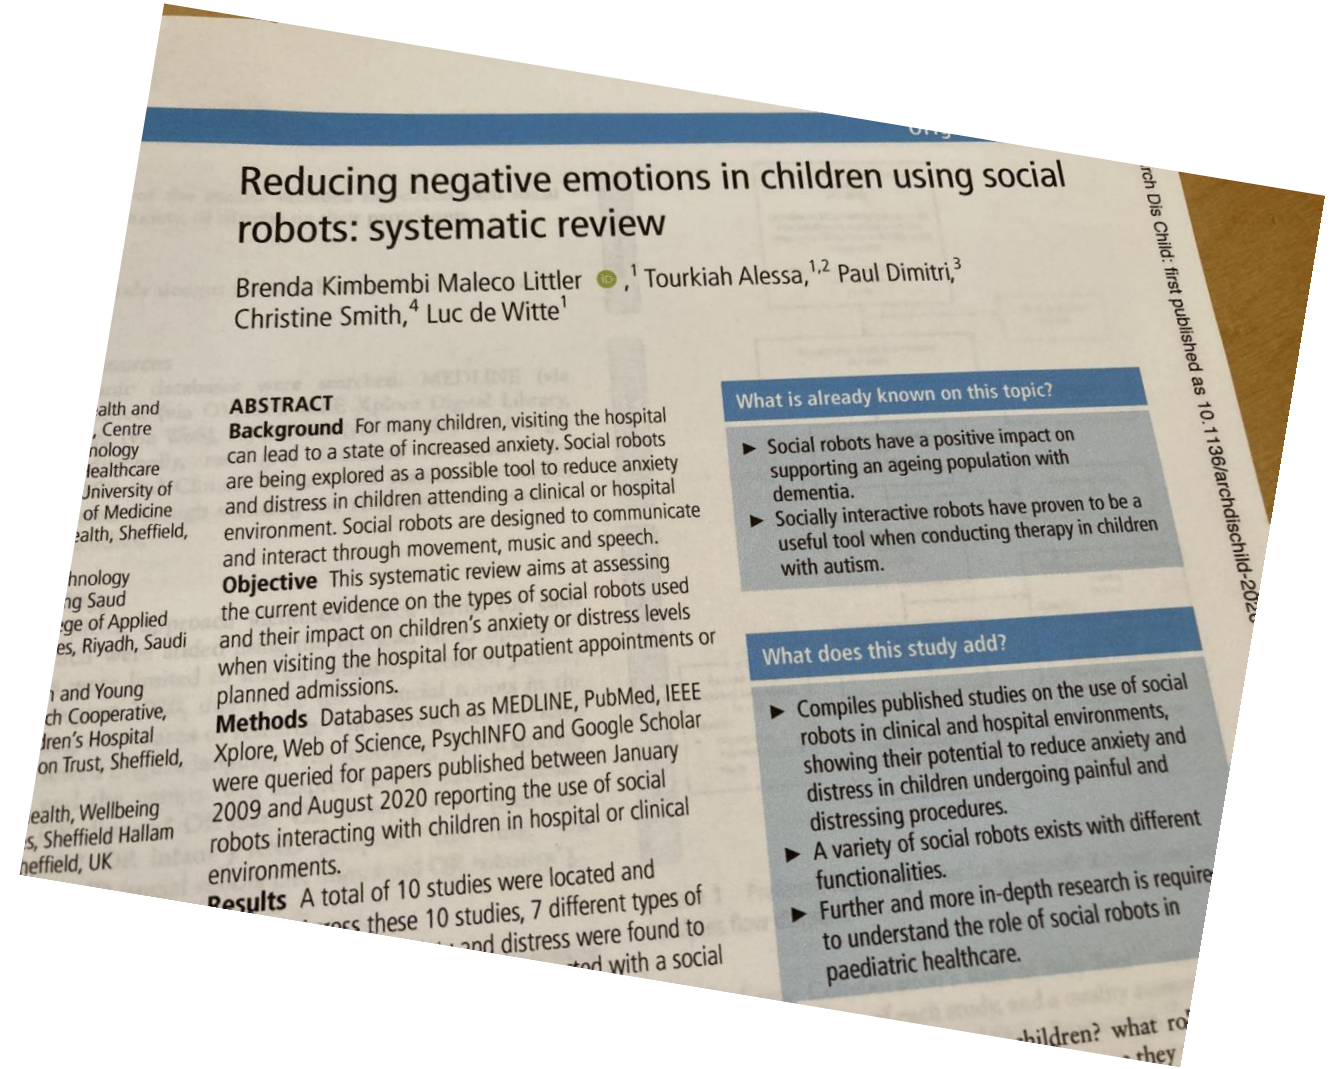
Reducing negative emotions in children using social robots: systematic review

Brenda Kimbembi Maleco Littler ,$^{1}$ Tourkiah Alessa,$^{1,2}$ Paul Dimitri,$^{3}$ Christine Smith,$^{4}$ Luc de Witte$^{1}$

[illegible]alth and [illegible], Centre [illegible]nology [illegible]ealthcare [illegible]niversity of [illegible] of Medicine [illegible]alth, Sheffield,

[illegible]hnology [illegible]ng Saud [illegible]ge of Applied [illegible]es, Riyadh, Saudi

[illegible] and Young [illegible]ch Cooperative, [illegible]ren's Hospital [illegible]on Trust, Sheffield,

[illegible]ealth, Wellbeing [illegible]s, Sheffield Hallam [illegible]heffield, UK

ABSTRACT
Background For many children, visiting the hospital can lead to a state of increased anxiety. Social robots are being explored as a possible tool to reduce anxiety and distress in children attending a clinical or hospital environment. Social robots are designed to communicate and interact through movement, music and speech.
Objective This systematic review aims at assessing the current evidence on the types of social robots used and their impact on children's anxiety or distress levels when visiting the hospital for outpatient appointments or planned admissions.
Methods Databases such as MEDLINE, PubMed, IEEE Xplore, Web of Science, PsychINFO and Google Scholar were queried for papers published between January 2009 and August 2020 reporting the use of social robots interacting with children in hospital or clinical environments.
Results A total of 10 studies were located and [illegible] across these 10 studies, 7 different types of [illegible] and distress were found to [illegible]ted with a social

What is already known on this topic?

► Social robots have a positive impact on supporting an ageing population with dementia.
► Socially interactive robots have proven to be a useful tool when conducting therapy in children with autism.

What does this study add?

► Compiles published studies on the use of social robots in clinical and hospital environments, showing their potential to reduce anxiety and distress in children undergoing painful and distressing procedures.
► A variety of social robots exists with different functionalities.
► Further and more in-depth research is require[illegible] to understand the role of social robots in paediatric healthcare.

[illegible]rch Dis Child: first published as 10.1136/archdischild-202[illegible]

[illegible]hildren? what ro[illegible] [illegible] they